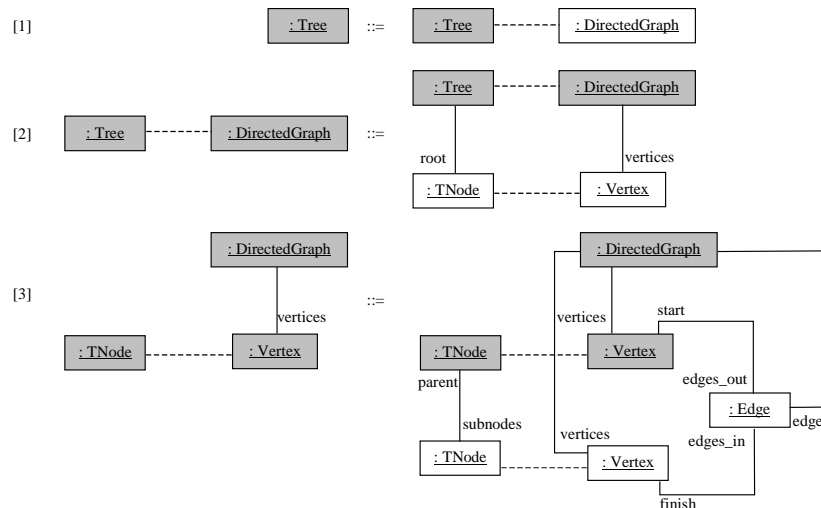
[1]

: Tree ::= : Tree : DirectedGraph

[2]

: Tree : DirectedGraph ::= : Tree : DirectedGraph

root vertices

: TNode : Vertex

[3]

: DirectedGraph

vertices

: TNode : Vertex ::=

: DirectedGraph

vertices start

: TNode : Vertex

parent edges_out

: Edge edge

subnodes edges_in

vertices

: TNode : Vertex

finish